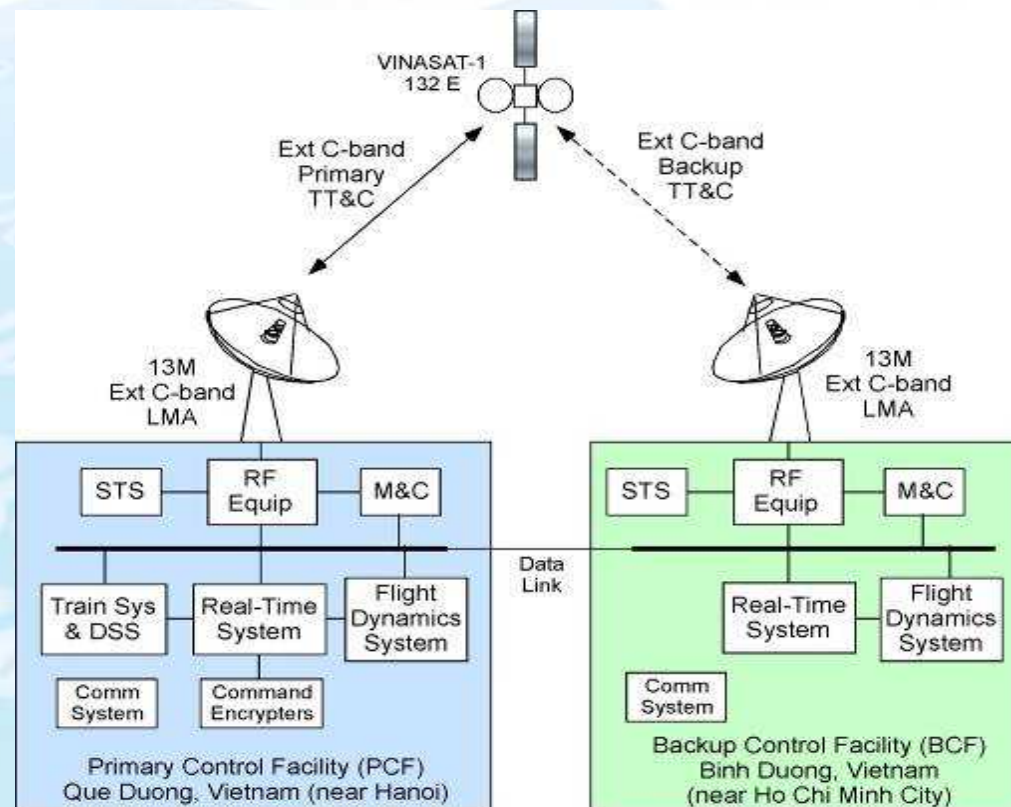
VINASAT-1
132 E

Ext C-band
Primary
TT&C

Ext C-band
Backup
TT&C

13M
Ext C-band
LMA

13M
Ext C-band
LMA

STS
RF
Equip
M&C

STS
RF
Equip
M&C

Data
Link

Train Sys
& DSS
Real-Time
System
Flight
Dynamics
System

Comm
System
Command
Encrypters

Primary Control Facility (PCF)
Que Duong, Vietnam (near Hanoi)

Real-Time
System
Flight
Dynamics
System

Comm
System

Backup Control Facility (BCF)
Binh Duong, Vietnam
(near Ho Chi Minh City)